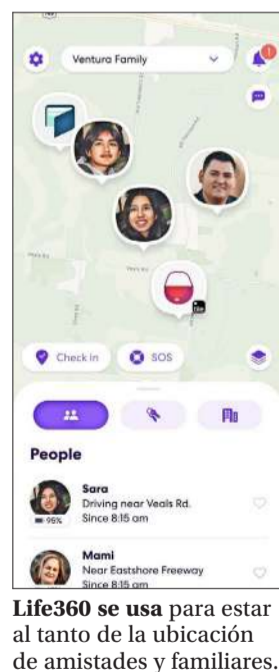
Ventura Family

1

Check in

SOS

People

Sara
Driving near Veals Rd.
Since 8:15 am
95%

Mami
Near Eastshore Freeway
Since 8:15 am

**Life360 se usa** para estar al tanto de la ubicación de amistades y familiares.